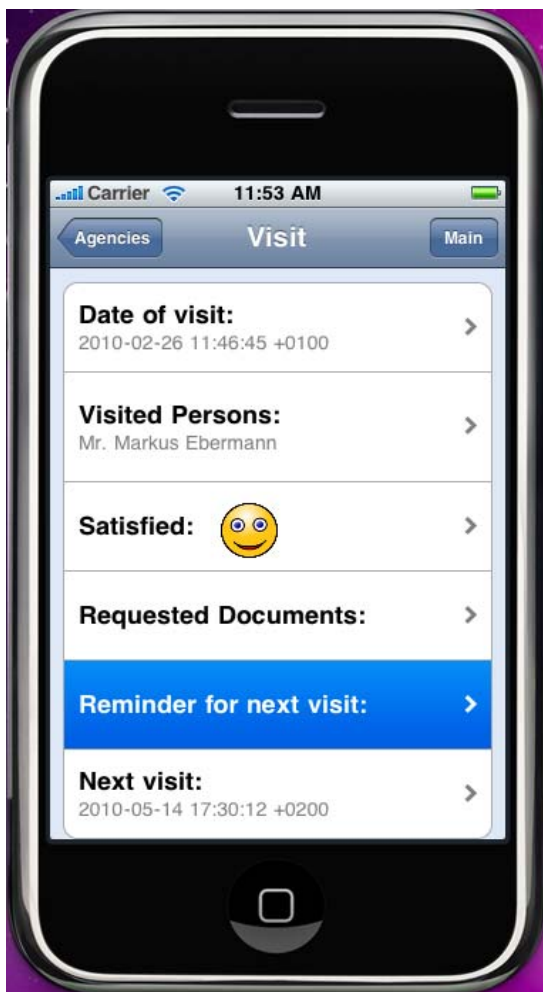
Carrier 11:53 AM

Agencies Visit Main

Date of visit:
2010-02-26 11:46:45 +0100

Visited Persons:
Mr. Markus Ebermann

Satisfied:

Requested Documents:

Reminder for next visit:

Next visit:
2010-05-14 17:30:12 +0200